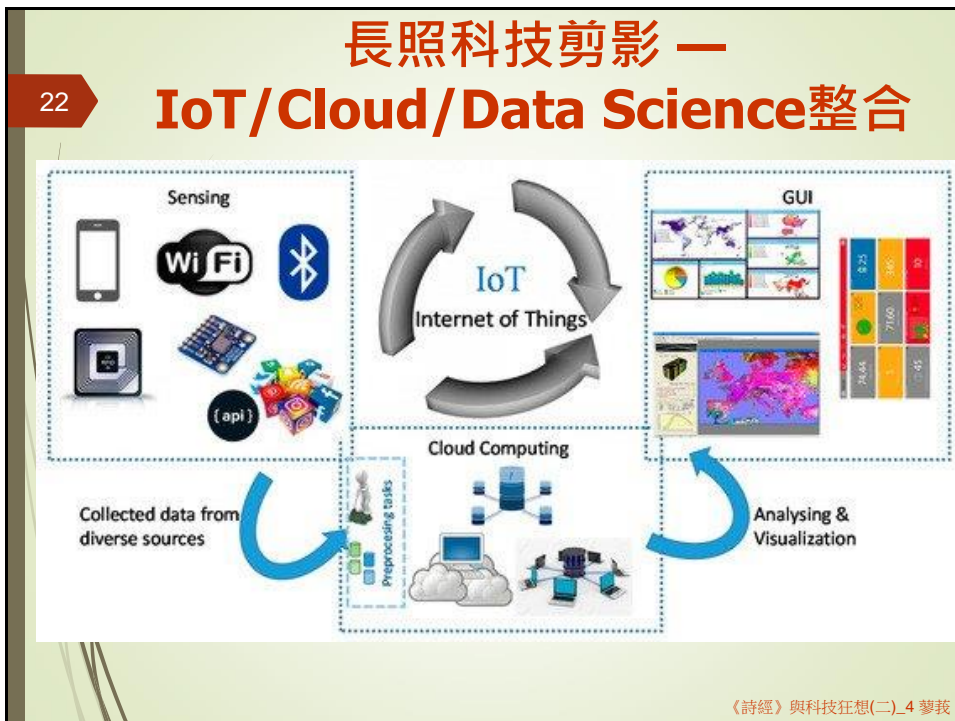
22

長照科技剪影 —
IoT/Cloud/Data Science整合

Sensing

Wi Fi

{api}

IoT
Internet of Things

GUI

Cloud Computing

Preprocessing tasks

Collected data from diverse sources

Analysing & Visualization

《詩經》與科技狂想(二)_4 蓼莪